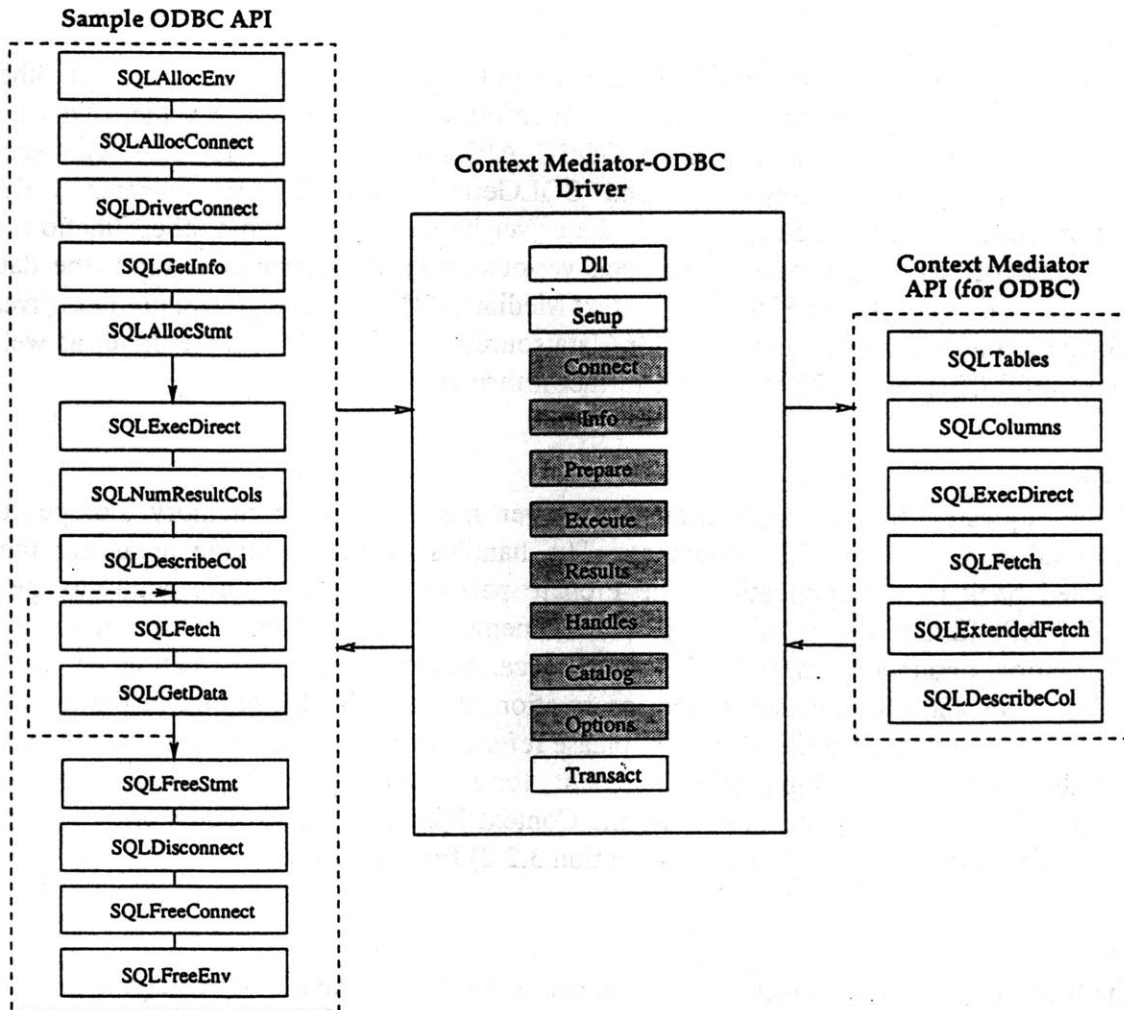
Sample ODBC API

SQLAllocEnv

SQLAllocConnect

SQLDriverConnect

SQLGetInfo

SQLAllocStmt

SQLExecDirect

SQLNumResultCols

SQLDescribeCol

SQLFetch

SQLGetData

SQLFreeStmt

SQLDisconnect

SQLFreeConnect

SQLFreeEnv

Context Mediator-ODBC Driver

Dll

Setup

Connect

Info

Prepare

Execute

Results

Handles

Catalog

Options

Transact

Context Mediator API (for ODBC)

SQLTables

SQLColumns

SQLExecDirect

SQLFetch

SQLExtendedFetch

SQLDescribeCol